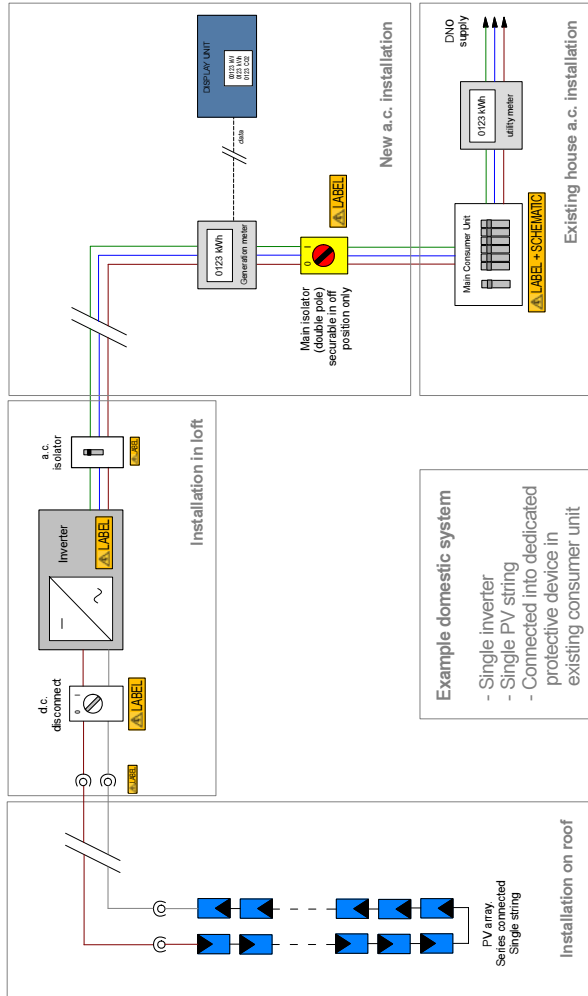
Installation on roof

PV array
Series connected
Single string

LABEL

d.c.
disconnect

0
I

LABEL

Inverter

LABEL

a.c.
isolator

LABEL

Installation in loft

Example domestic system

- Single inverter
- Single PV string
- Connected into dedicated protective device in existing consumer unit

0123 kWh
Generation meter

DISPLAY UNIT
0123 W
0123 kWh
0123 CO2

data

0
I

Main isolator
(double pole)
securable in off
position only

LABEL

New a.c. installation

Main Consumer Unit

LABEL + SCHEMATIC

0123 kWh
utility meter

DNO
supply

Existing house a.c. installation